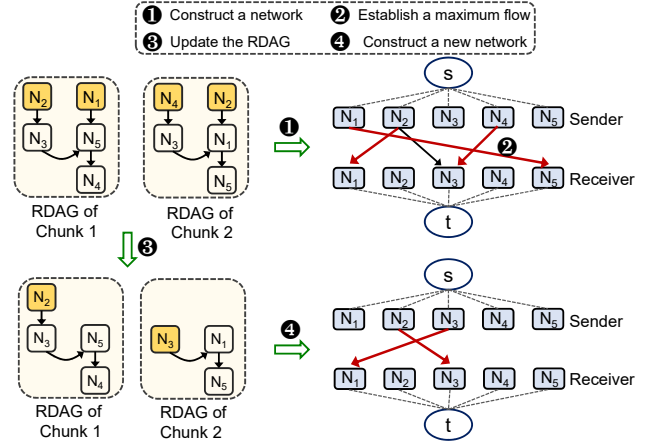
❶ Construct a network ❷ Establish a maximum flow
❸ Update the RDAG ❹ Construct a new network

$N_2$ $N_1$ $N_3$ $N_5$ $N_4$

RDAG of Chunk 1

$N_4$ $N_2$ $N_3$ $N_1$ $N_5$

RDAG of Chunk 2

❶

s

$N_1$ $N_2$ $N_3$ $N_4$ $N_5$ Sender

❷

$N_1$ $N_2$ $N_3$ $N_4$ $N_5$ Receiver

t

❸

$N_2$ $N_3$ $N_5$ $N_4$

RDAG of Chunk 1

$N_3$ $N_1$ $N_5$

RDAG of Chunk 2

❹

s

$N_1$ $N_2$ $N_3$ $N_4$ $N_5$ Sender

$N_1$ $N_2$ $N_3$ $N_4$ $N_5$ Receiver

t